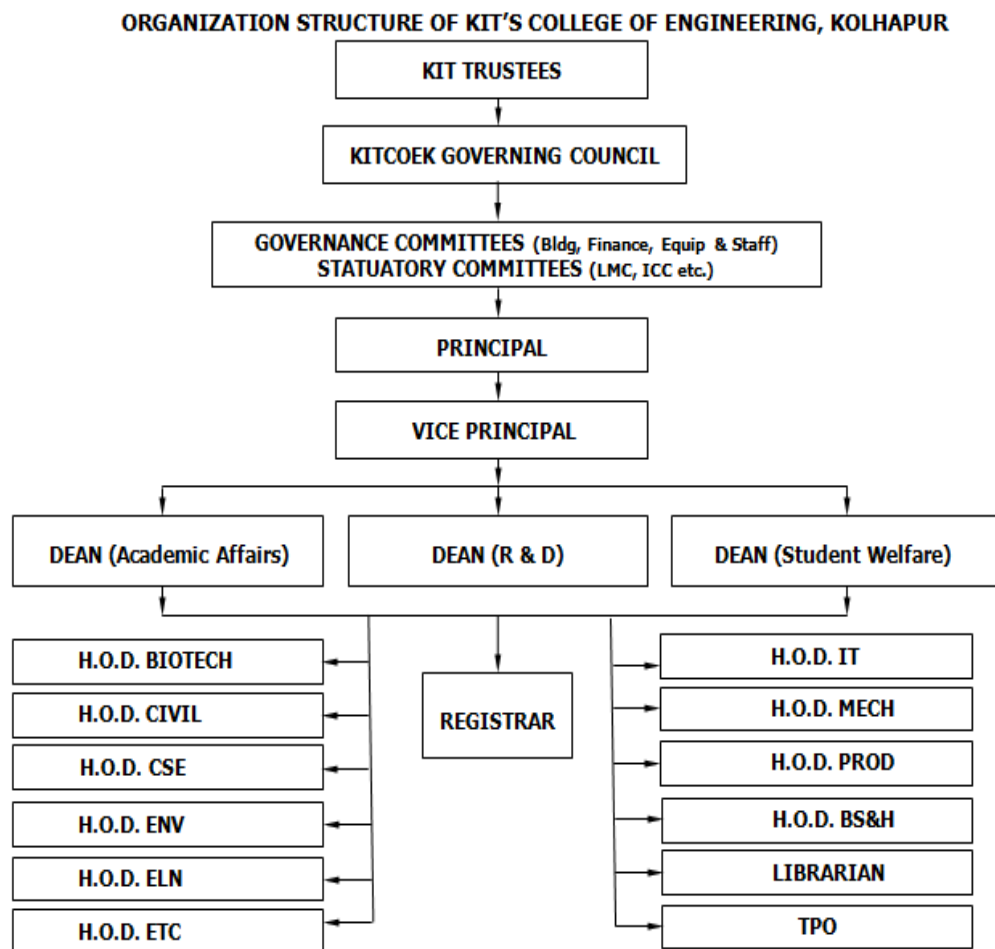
ORGANIZATION STRUCTURE OF KIT'S COLLEGE OF ENGINEERING, KOLHAPUR

KIT TRUSTEES

KITCOEK GOVERNING COUNCIL

GOVERNANCE COMMITTEES (Bldg, Finance, Equip & Staff)
STATUATORY COMMITTEES (LMC, ICC etc.)

PRINCIPAL

VICE PRINCIPAL

DEAN (Academic Affairs)

DEAN (R & D)

DEAN (Student Welfare)

H.O.D. BIOTECH

H.O.D. CIVIL

H.O.D. CSE

H.O.D. ENV

H.O.D. ELN

H.O.D. ETC

REGISTRAR

H.O.D. IT

H.O.D. MECH

H.O.D. PROD

H.O.D. BS&H

LIBRARIAN

TPO